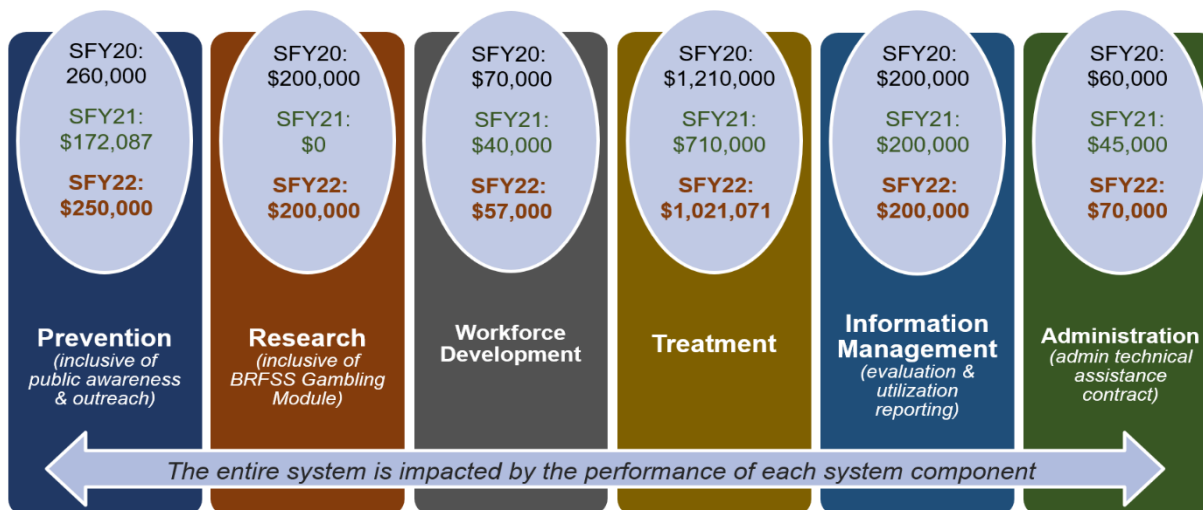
SFY20: 260,000

SFY21: \$172,087

SFY22: \$250,000

Prevention
(inclusive of public awareness & outreach)

SFY20: \$200,000

SFY21: \$0

SFY22: \$200,000

Research
(inclusive of BRFSS Gambling Module)

SFY20: \$70,000

SFY21: \$40,000

SFY22: \$57,000

Workforce Development

SFY20: \$1,210,000

SFY21: \$710,000

SFY22: \$1,021,071

Treatment

SFY20: \$200,000

SFY21: \$200,000

SFY22: \$200,000

Information Management
(evaluation & utilization reporting)

SFY20: \$60,000

SFY21: \$45,000

SFY22: \$70,000

Administration
(admin technical assistance contract)

The entire system is impacted by the performance of each system component